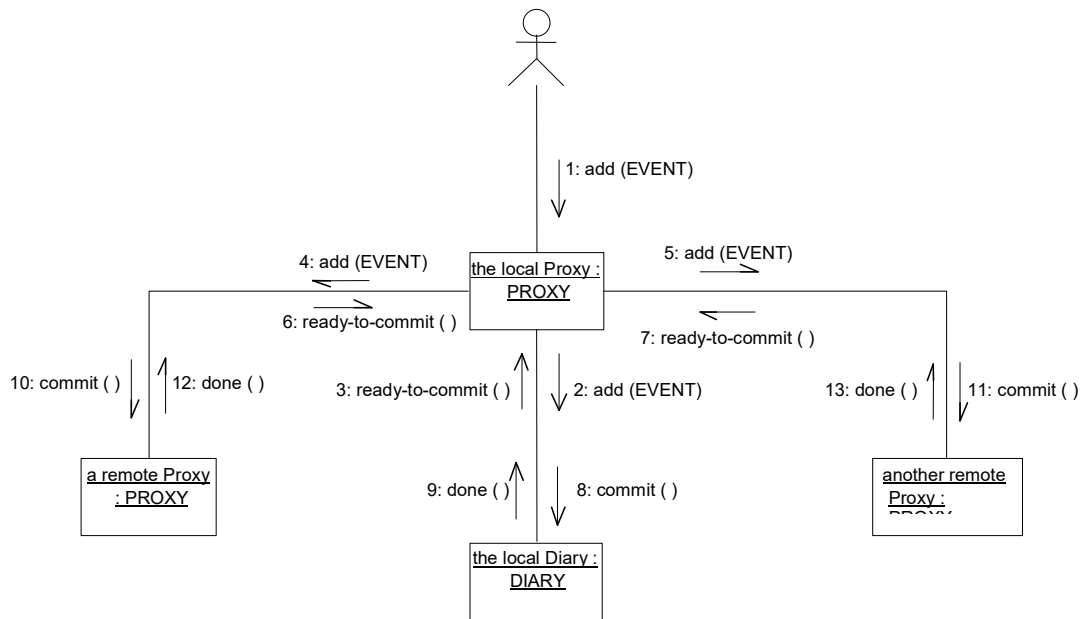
1: add (EVENT)

4: add (EVENT)

the local Proxy : PROXY

5: add (EVENT)

6: ready-to-commit ( )

7: ready-to-commit ( )

10: commit ( )

12: done ( )

3: ready-to-commit ( )

2: add (EVENT)

13: done ( )

11: commit ( )

a remote Proxy : PROXY

9: done ( )

8: commit ( )

another remote Proxy : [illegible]

the local Diary : DIARY